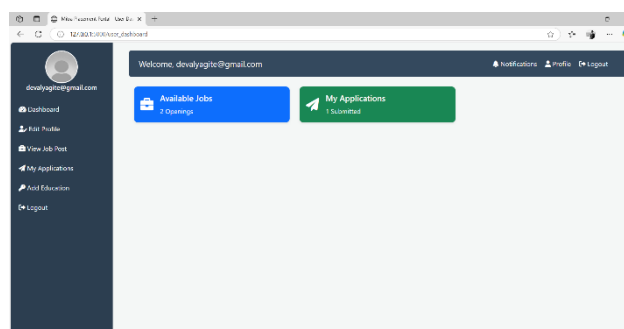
Wise Placement Portal - User Da ×  +

127.0.0.1:5000/user_dashboard

devalyagite@gmail.com

Dashboard

Edit Profile

View Job Post

My Applications

Add Education

Logout

Welcome, devalyagite@gmail.com

Notifications  Profile  Logout

Available Jobs
2 Openings

My Applications
1 Submitted